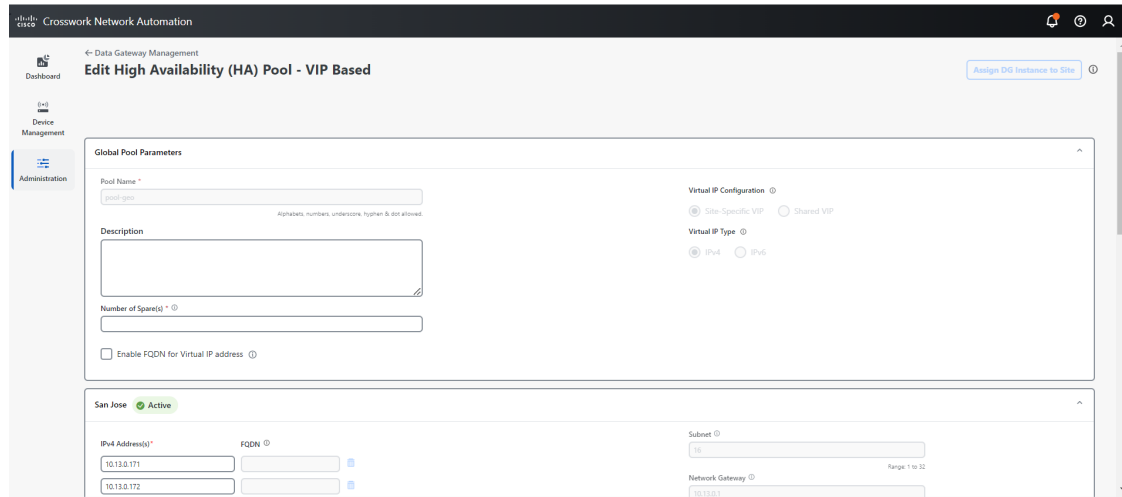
cisco Crosswork Network Automation

Dashboard

Device Management

Administration

← Data Gateway Management

Edit High Availability (HA) Pool - VIP Based

Assign DG Instance to Site

Global Pool Parameters

Pool Name *

pool-geo

Alphabets, numbers, underscore, hyphen & dot allowed.

Description

Number of Spare(s) *

Enable FQDN for Virtual IP address

Virtual IP Configuration

Site-Specific VIP Shared VIP

Virtual IP Type

IPv4 IPv6

San Jose Active

IPv4 Address(s)*

FQDN

10.13.0.171

10.13.0.172

Subnet

16

Range: 1 to 32

Network Gateway

10.13.0.1